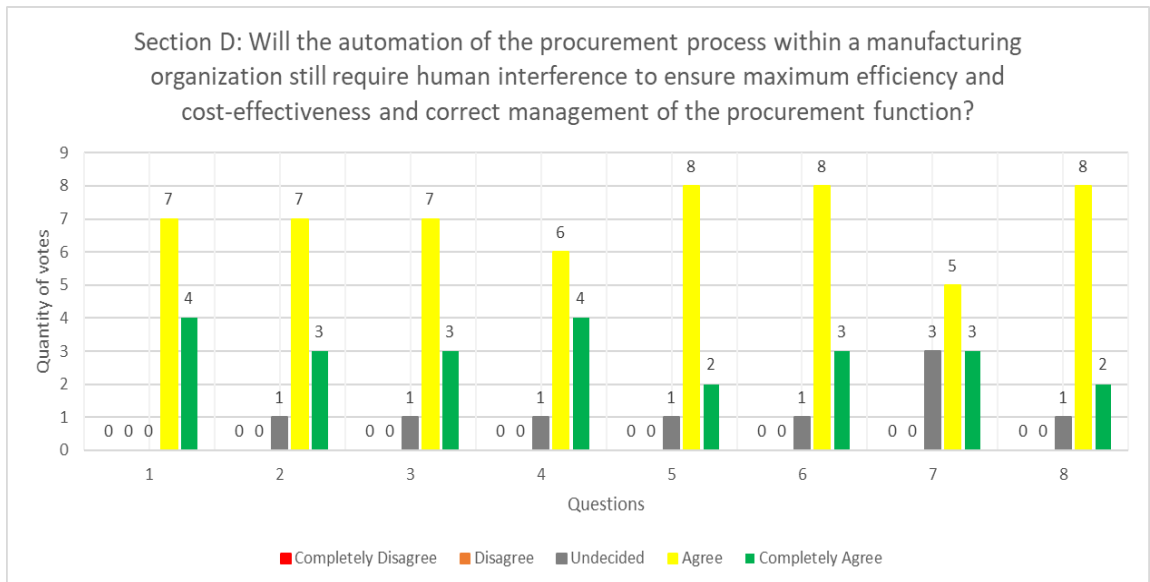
Section D: Will the automation of the procurement process within a manufacturing organization still require human interference to ensure maximum efficiency and cost-effectiveness and correct management of the procurement function?

Quantity of votes

9
8
7
6
5
4
3
2
1
0

0 0 0 7 4
0 0 1 7 3
0 0 1 7 3
0 0 1 6 4
0 0 1 8 2
0 0 1 8 3
0 0 3 5 3
0 0 1 8 2

1 2 3 4 5 6 7 8

Questions

Completely Disagree   Disagree   Undecided   Agree   Completely Agree